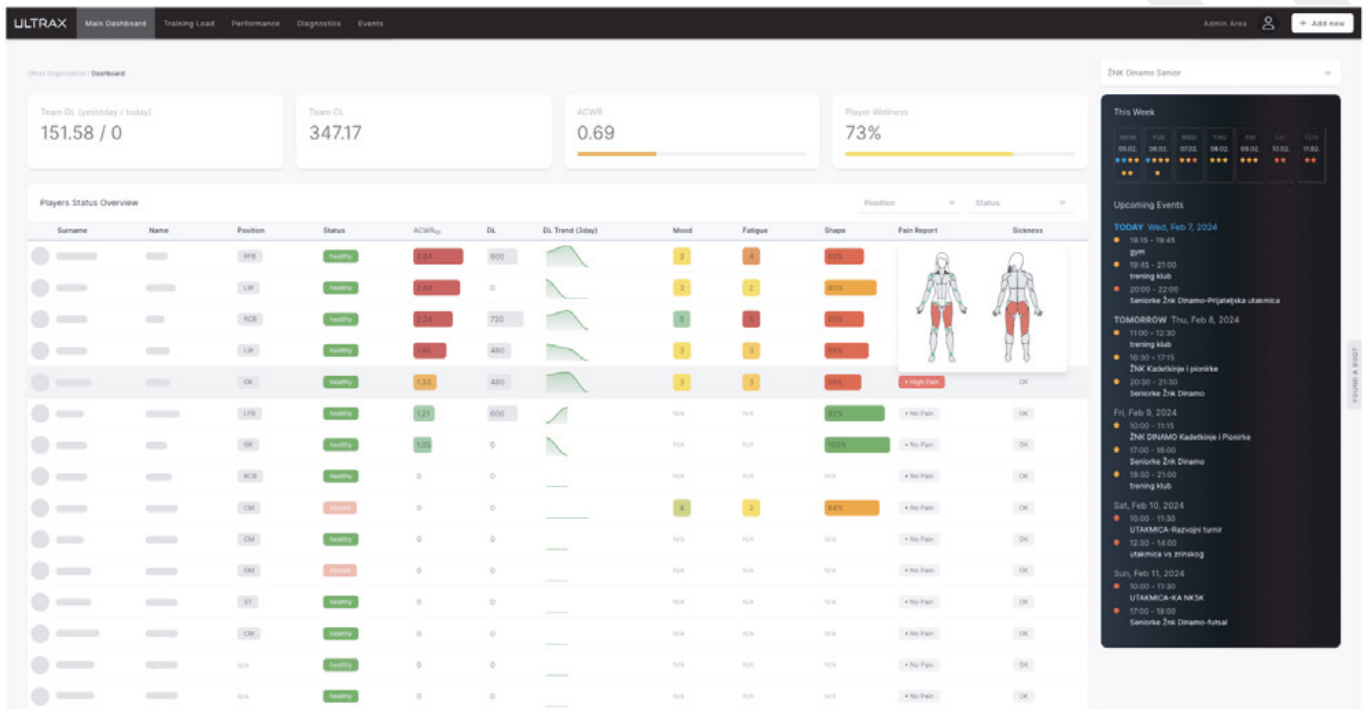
ULTRAX Main Dashboard Training Load Performance Diagnostics Events Admin Area + Add new

Ultrax Organization / Dashboard

ŽNK Dinamo Senior

Team DL (yesterday / today)
151.58 / 0

Team CL
347.17

ACWR
0.69

Player Wellness
73%

Players Status Overview

Position Status

| Surname | Name | Position | Status | ACWR | DL | DL Trend (3day) | Mood | Fatigue | Shape | Pain Report | Sickness |
|---|---|---|---|---|---|---|---|---|---|---|---|
| | | RFB | healthy | 2.54 | 600 | | 3 | 4 | 60% | | |
| | | LW | healthy | 2.64 | 0 | | 3 | 2 | 80% | | |
| | | RCB | healthy | 2.24 | 720 | | 5 | 5 | 60% | | |
| | | LW | healthy | 1.95 | 480 | | 3 | 3 | 66% | | |
| | | GK | healthy | 1.33 | 480 | | 3 | 3 | 56% | • High Pain | OK |
| | | LFB | healthy | 1.21 | 600 | | N/A | N/A | 92% | • No Pain | OK |
| | | GK | healthy | 1.05 | 0 | | N/A | N/A | 100% | • No Pain | OK |
| | | RCB | healthy | 0 | 0 | | N/A | N/A | N/A | • No Pain | OK |
| | | CM | injured | 0 | 0 | | 4 | 2 | 84% | • No Pain | OK |
| | | CM | healthy | 0 | 0 | | N/A | N/A | N/A | • No Pain | OK |
| | | DM | injured | 0 | 0 | | N/A | N/A | N/A | • No Pain | OK |
| | | ST | healthy | 0 | 0 | | N/A | N/A | N/A | • No Pain | OK |
| | | CM | healthy | 0 | 0 | | N/A | N/A | N/A | • No Pain | OK |
| | | N/A | healthy | 0 | 0 | | N/A | N/A | N/A | • No Pain | OK |
| | | N/A | healthy | 0 | 0 | | N/A | N/A | N/A | • No Pain | OK |

This Week

| MON | TUE | WED | THU | FRI | SAT | SUN |
|---|---|---|---|---|---|---|
| 05.02. | 06.02. | 07.02. | 08.02. | 09.02. | 10.02. | 11.02. |

Upcoming Events

TODAY Wed, Feb 7, 2024
19:15 - 19:45
gym
19:45 - 21:00
trening klub
20:00 - 22:00
Seniorke Žnk Dinamo-Prijateljska utakmica

TOMORROW Thu, Feb 8, 2024
11:00 - 12:30
trening klub
16:30 - 17:15
ŽNK Kadetkinje i pionirke
20:30 - 21:30
Seniorke Žnk Dinamo

Fri, Feb 9, 2024
10:00 - 11:15
ŽNK DINAMO Kadetkinje i Pionirke
17:00 - 18:00
Seniorke Žnk Dinamo
19:30 - 21:00
trening klub

Sat, Feb 10, 2024
10:00 - 11:30
UTAKMICA-Razvojni turnir
12:30 - 14:00
utakmica vs zrinskog

Sun, Feb 11, 2024
10:00 - 11:30
UTAKMICA-KA NKSK
17:00 - 18:00
Seniorke Žnk Dinamo-futsal

FOUND A BUG?